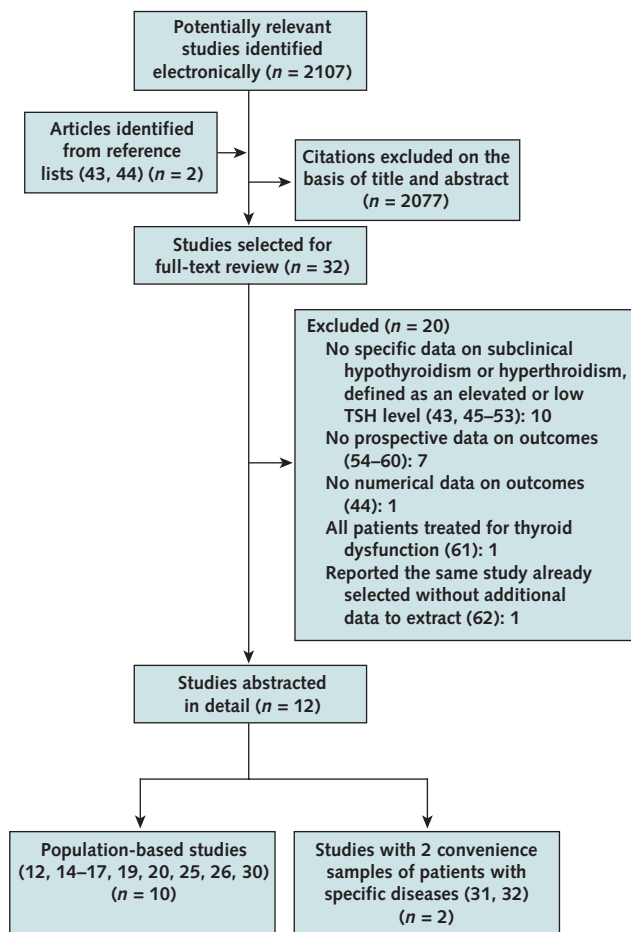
Potentially relevant studies identified electronically ($n$ = 2107)

Articles identified from reference lists (43, 44) ($n$ = 2)

Citations excluded on the basis of title and abstract ($n$ = 2077)

Studies selected for full-text review ($n$ = 32)

Excluded ($n$ = 20)
No specific data on subclinical hypothyroidism or hyperthroidism, defined as an elevated or low TSH level (43, 45–53): 10
No prospective data on outcomes (54–60): 7
No numerical data on outcomes (44): 1
All patients treated for thyroid dysfunction (61): 1
Reported the same study already selected without additional data to extract (62): 1

Studies abstracted in detail ($n$ = 12)

Population-based studies (12, 14–17, 19, 20, 25, 26, 30) ($n$ = 10)

Studies with 2 convenience samples of patients with specific diseases (31, 32) ($n$ = 2)